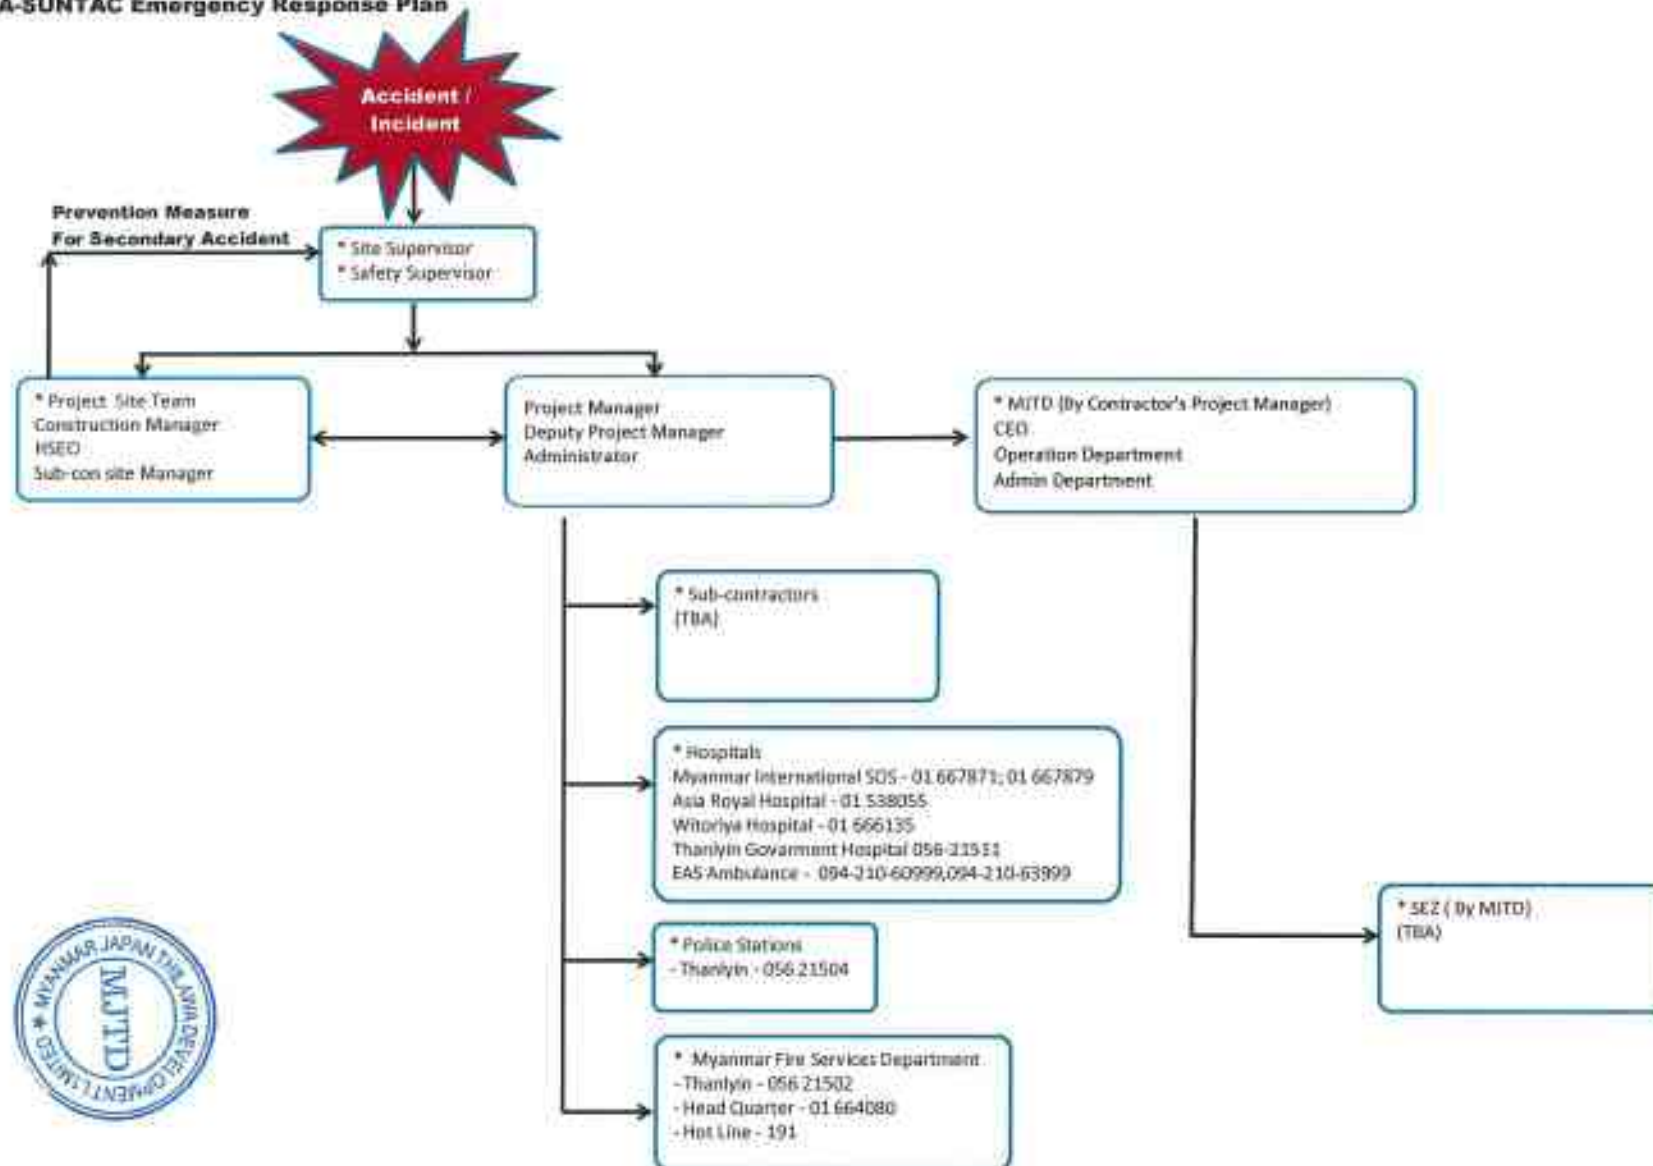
A-SUNTAC Emergency Response Plan

Accident / Incident

Prevention Measure For Secondary Accident

* Site Supervisor
* Safety Supervisor

* Project Site Team
Construction Manager
HSEO
Sub-con site Manager

Project Manager
Deputy Project Manager
Administrator

* MJTD (By Contractor's Project Manager)
CEO
Operation Department
Admin Department

* Sub-contractors
(TBA)

* Hospitals
Myanmar International SOS - 01 667871; 01 667879
Asia Royal Hospital - 01 538055
Witoriya Hospital - 01 666135
Thanlyin Govarment Hospital 056-21511
EAS Ambulance - 094-210-60999,094-210-63999

* SEZ ( By MJTD)
(TBA)

* Police Stations
- Thanlyin - 056 21504

* Myanmar Fire Services Department
- Thanlyin - 056 21502
- Head Quarter - 01 664080
- Hot Line - 191

MYANMAR JAPAN THILAWA DEVELOPMENT LIMITED
MJTD